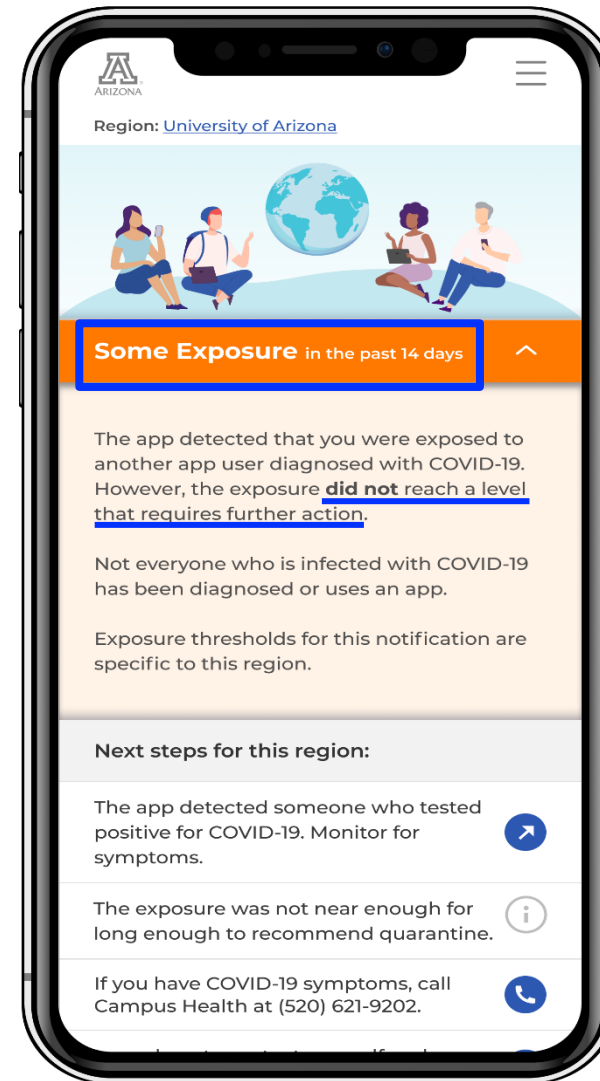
ARIZONA

Region: University of Arizona

Some Exposure in the past 14 days

The app detected that you were exposed to another app user diagnosed with COVID-19. However, the exposure did not reach a level that requires further action.

Not everyone who is infected with COVID-19 has been diagnosed or uses an app.

Exposure thresholds for this notification are specific to this region.

Next steps for this region:

The app detected someone who tested positive for COVID-19. Monitor for symptoms.

The exposure was not near enough for long enough to recommend quarantine.

If you have COVID-19 symptoms, call Campus Health at (520) 621-9202.

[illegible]